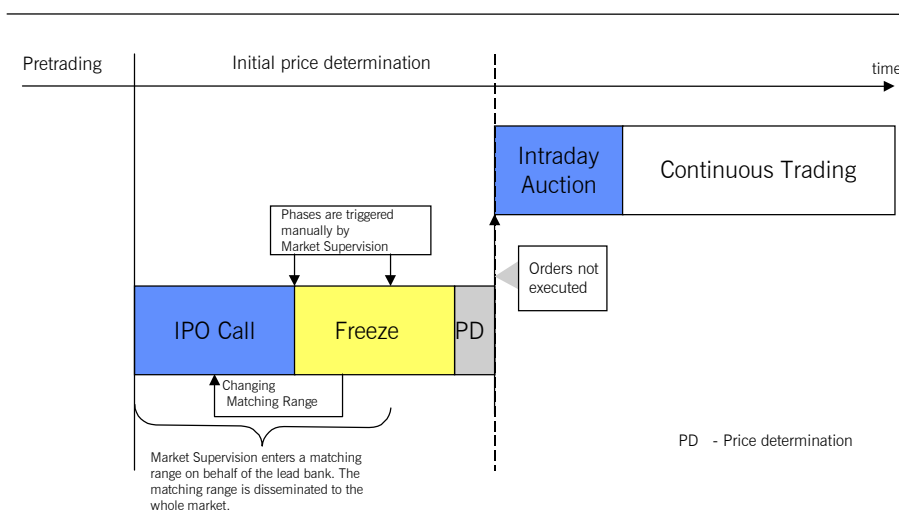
Pretrading

Initial price determination

time

Intraday Auction

Continuous Trading

Phases are triggered manually by Market Supervision

Orders not executed

IPO Call

Freeze

PD

Changing Matching Range

Market Supervision enters a matching range on behalf of the lead bank. The matching range is disseminated to the whole market.

PD - Price determination